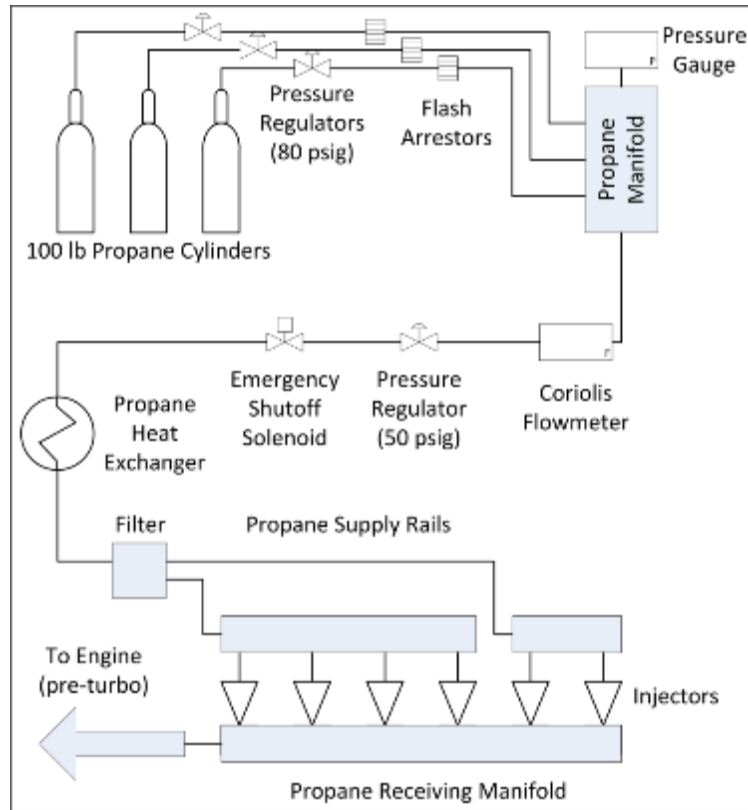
Pressure Gauge

Pressure Regulators (80 psig)

Flash Arrestors

Propane Manifold

100 lb Propane Cylinders

Emergency Shutoff Solenoid

Pressure Regulator (50 psig)

Coriolis Flowmeter

Propane Heat Exchanger

Filter

Propane Supply Rails

To Engine (pre-turbo)

Injectors

Propane Receiving Manifold